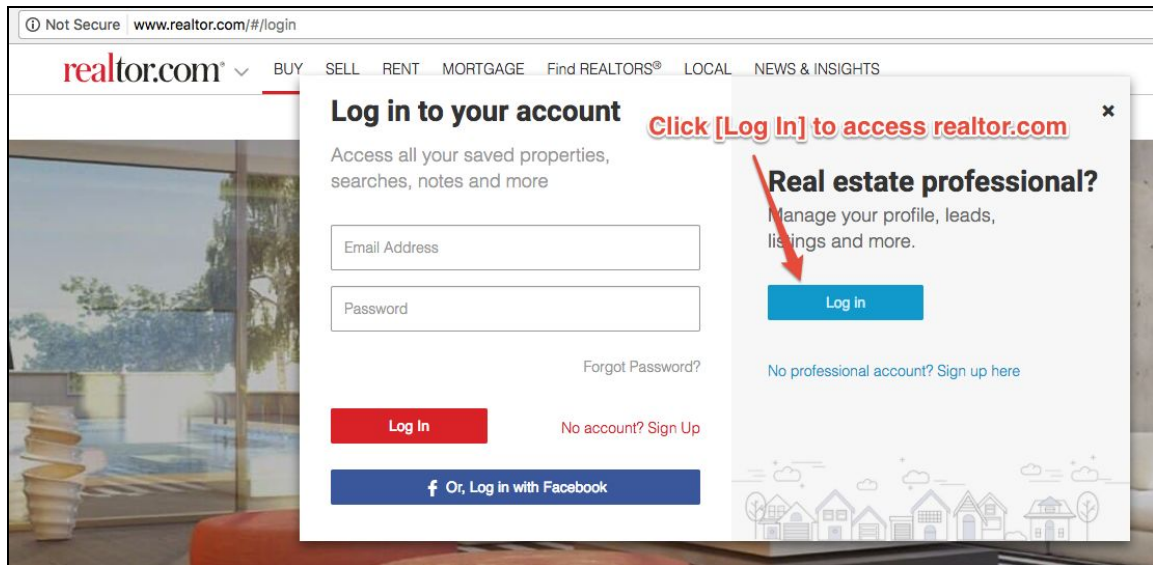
ⓘ Not Secure | www.realtor.com/#/login

realtor.com® ⌄ BUY SELL RENT MORTGAGE Find REALTORS® LOCAL NEWS & INSIGHTS

Log in to your account

Access all your saved properties, searches, notes and more

Email Address

Password

Forgot Password?

Log In

No account? Sign Up

f Or, Log in with Facebook

×

Click [Log In] to access realtor.com

Real estate professional?

Manage your profile, leads, listings and more.

Log in

No professional account? Sign up here